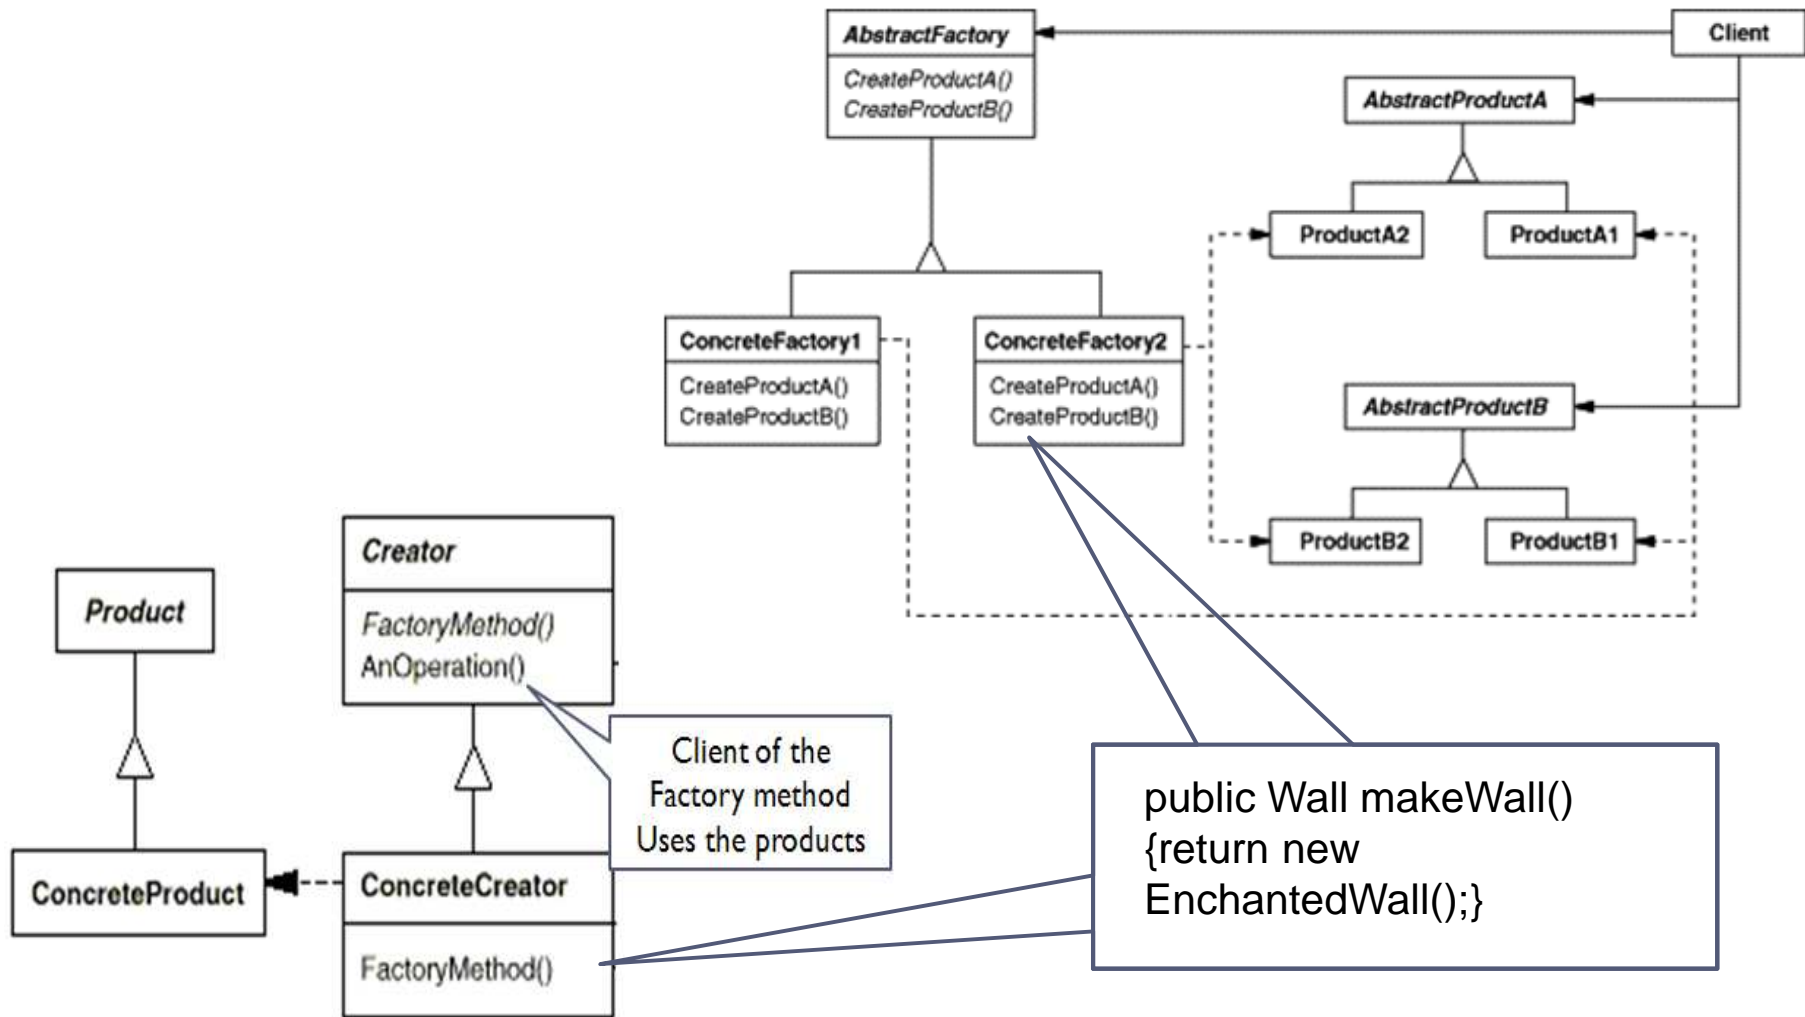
AbstractFactory

CreateProductA()
CreateProductB()

Client

AbstractProductA

ProductA2

ProductA1

ConcreteFactory1

CreateProductA()
CreateProductB()

ConcreteFactory2

CreateProductA()
CreateProductB()

AbstractProductB

ProductB2

ProductB1

Creator

FactoryMethod()
AnOperation()

Product

Client of the Factory method Uses the products

public Wall makeWall() {return new EnchantedWall();}

ConcreteProduct

ConcreteCreator

FactoryMethod()